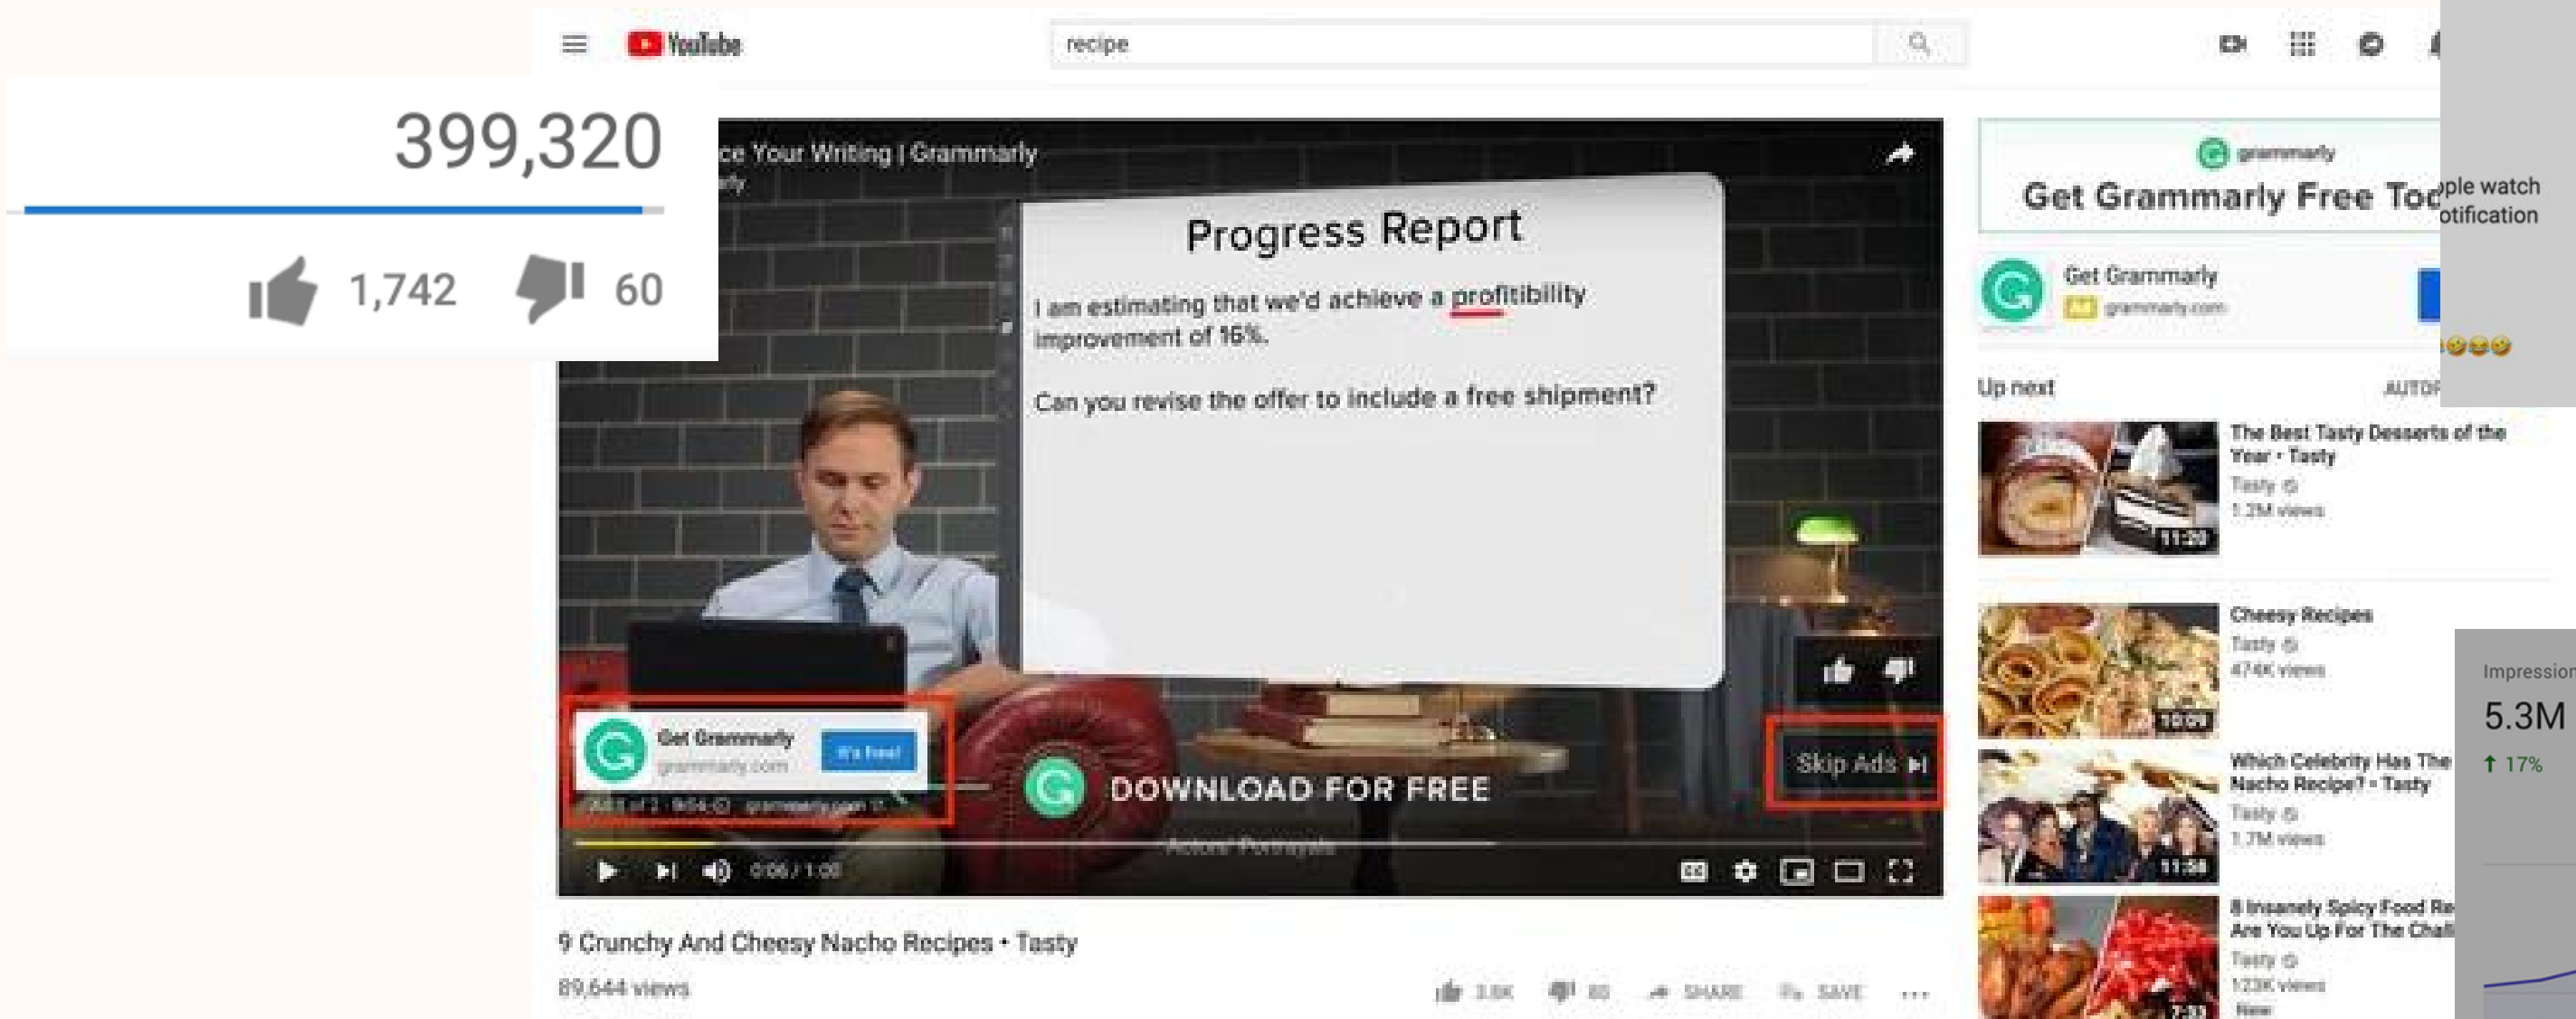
YouTube

recipe

399,320

1,742 60

ce Your Writing | Grammarly

Progress Report

I am estimating that we'd achieve a profitibility improvement of 16%.

Can you revise the offer to include a free shipment?

Get Grammarly
grammarly.com
It's free!

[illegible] grammarly.com

DOWNLOAD FOR FREE

Actors' Portrayals

Skip Ads

0:06 / 1:00

9 Crunchy And Cheesy Nacho Recipes • Tasty
89,644 views

3.8K 80 SHARE SAVE

grammarly
Get Grammarly Free Tod

Get Grammarly
grammarly.com

ple watch
otification

Up next AUTOP

The Best Tasty Desserts of the Year • Tasty
Tasty
1.2M views
11:20

Cheesy Recipes
Tasty
474K views
10:09

Which Celebrity Has The Nacho Recipe? • Tasty
Tasty
1.7M views
11:58

8 Insanely Spicy Food Re Are You Up For The Chal
Tasty
123K views
New
7:33

Impression
5.3M
17%